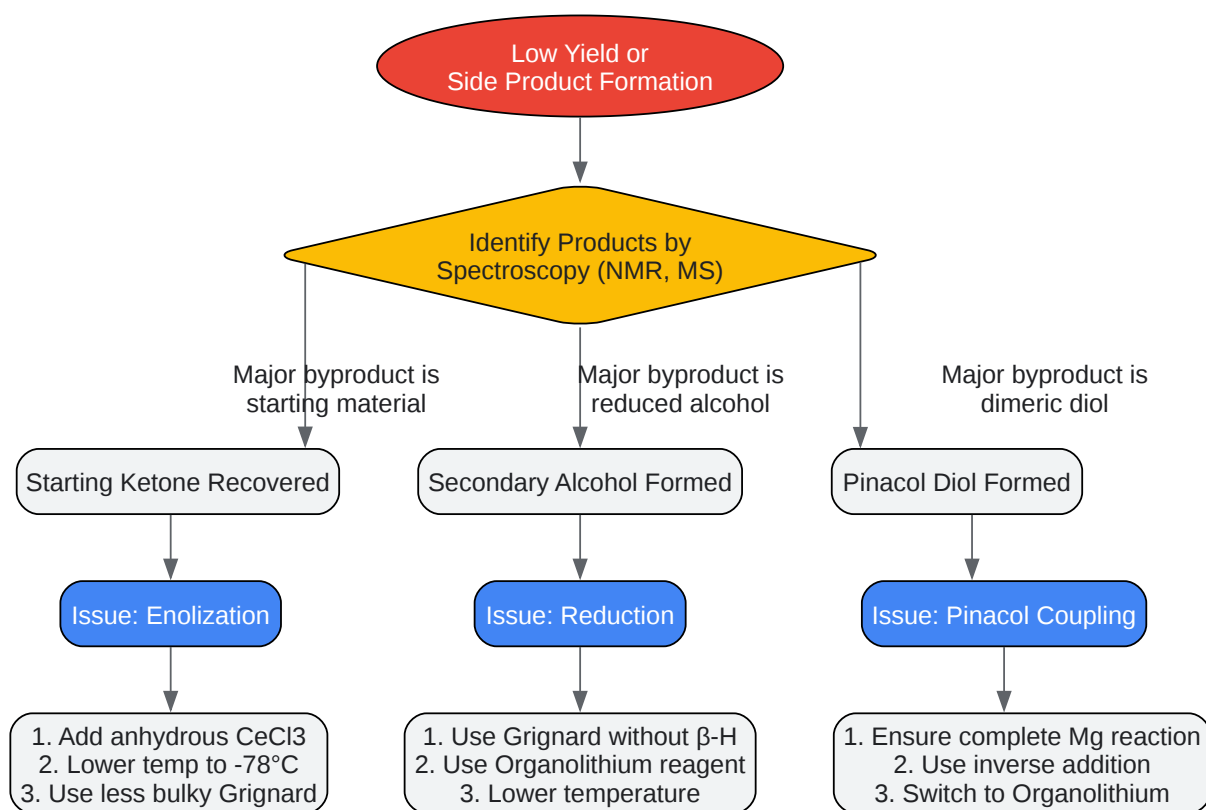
Low Yield or
Side Product Formation

Identify Products by
Spectroscopy (NMR, MS)

Major byproduct is
starting material

Major byproduct is
reduced alcohol

Major byproduct is
dimeric diol

Starting Ketone Recovered

Secondary Alcohol Formed

Pinacol Diol Formed

Issue: Enolization

Issue: Reduction

Issue: Pinacol Coupling

1. Add anhydrous CeCl3
2. Lower temp to -78°C
3. Use less bulky Grignard

1. Use Grignard without β-H
2. Use Organolithium reagent
3. Lower temperature

1. Ensure complete Mg reaction
2. Use inverse addition
3. Switch to Organolithium